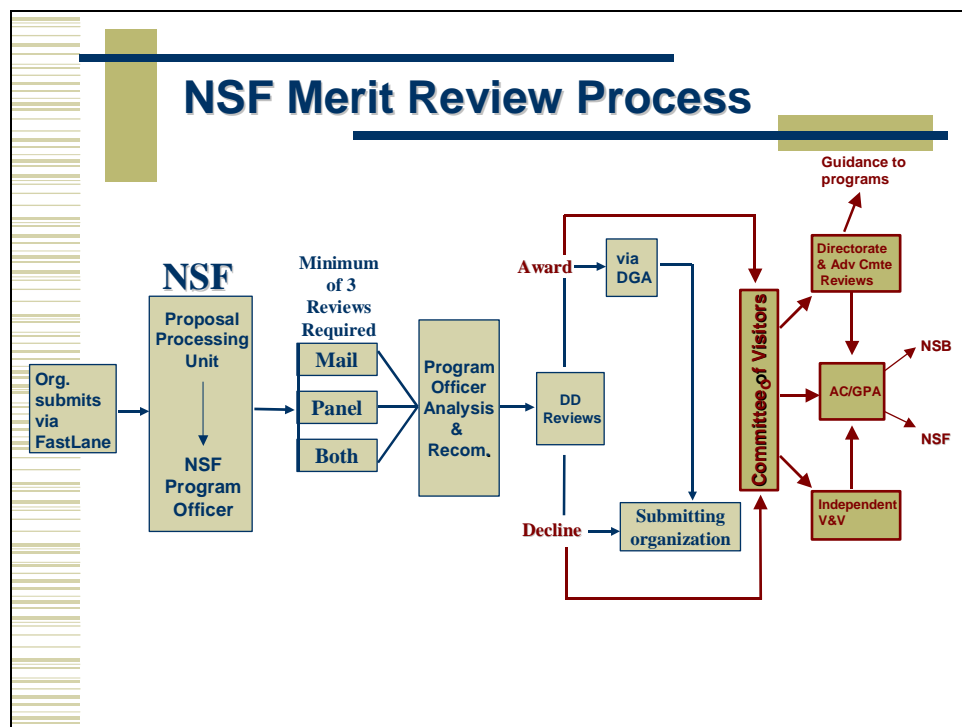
NSF Merit Review Process

Guidance to programs

NSF

Minimum of 3 Reviews Required

Award

via DGA

Directorate & Adv Cmte Reviews

Org. submits via FastLane

Proposal Processing Unit

NSF Program Officer

Mail

Panel

Both

Program Officer Analysis & Recom.

DD Reviews

Committee of Visitors

AC/GPA

NSB

NSF

Decline

Submitting organization

Independent V&V